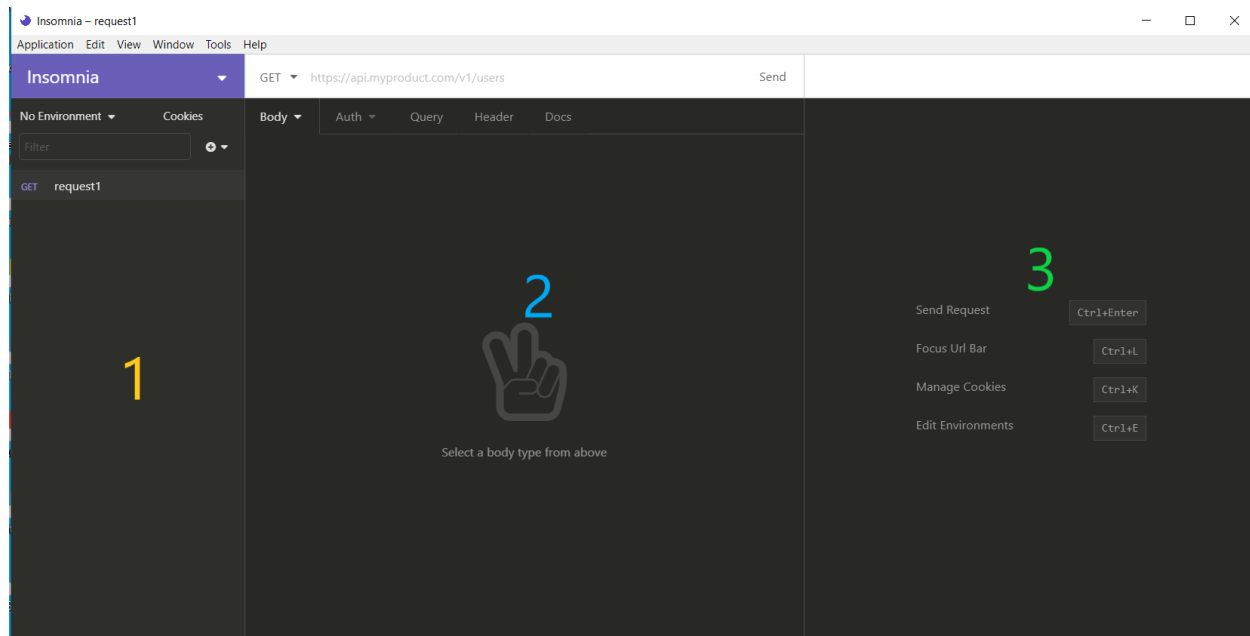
Insomnia – request1

Application Edit View Window Tools Help

Insomnia

GET https://api.myproduct.com/v1/users Send

No Environment Cookies

Filter

GET request1

Body Auth Query Header Docs

1

2

Select a body type from above

3

Send Request Ctrl+Enter

Focus Url Bar Ctrl+L

Manage Cookies Ctrl+K

Edit Environments Ctrl+E